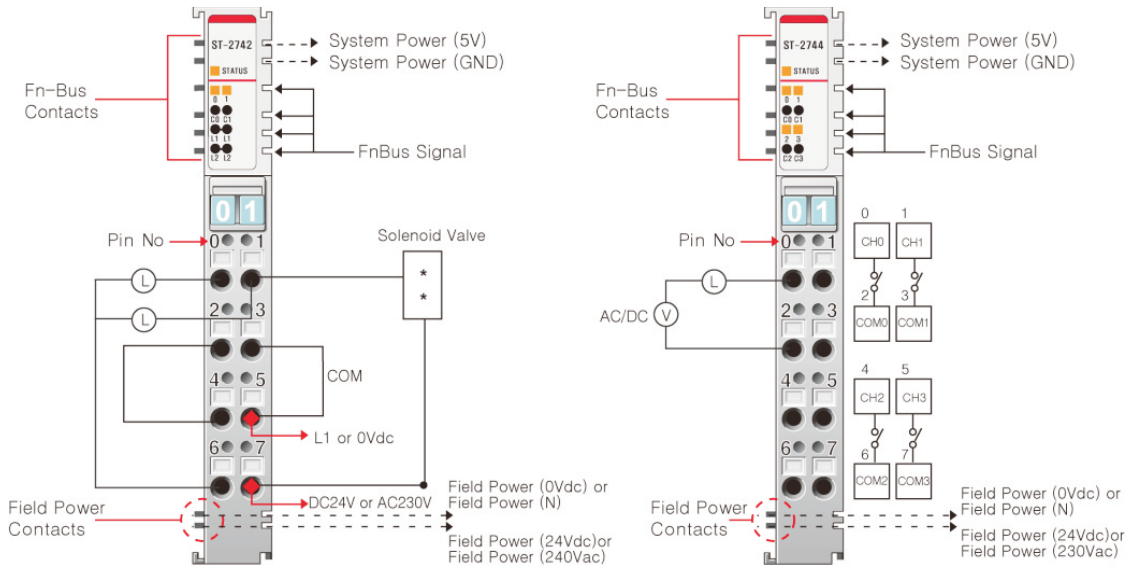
ST-2742
STATUS
0 1
C0 C1
L1 L1
L2 L2
System Power (5V)
System Power (GND)
Fn-Bus Contacts
FnBus Signal
0 1
Pin No
0 1
Solenoid Valve
L
2 3
L
COM
4 5
L1 or 0Vdc
6 7
DC24V or AC230V
Field Power (0Vdc) or Field Power (N)
Field Power Contacts
Field Power (24Vdc)or Field Power (240Vac)

ST-2744
STATUS
0 1
C0 C1
2 3
C2 C3
System Power (5V)
System Power (GND)
Fn-Bus Contacts
FnBus Signal
0 1
Pin No
0 1
0 1
CH0 CH1
L
AC/DC V
2 3
2 3
COM0 COM1
4 5
4 5
CH2 CH3
6 7
6 7
COM2 COM3
Field Power Contacts
Field Power (0Vdc) or Field Power (N)
Field Power (24Vdc)or Field Power (230Vac)